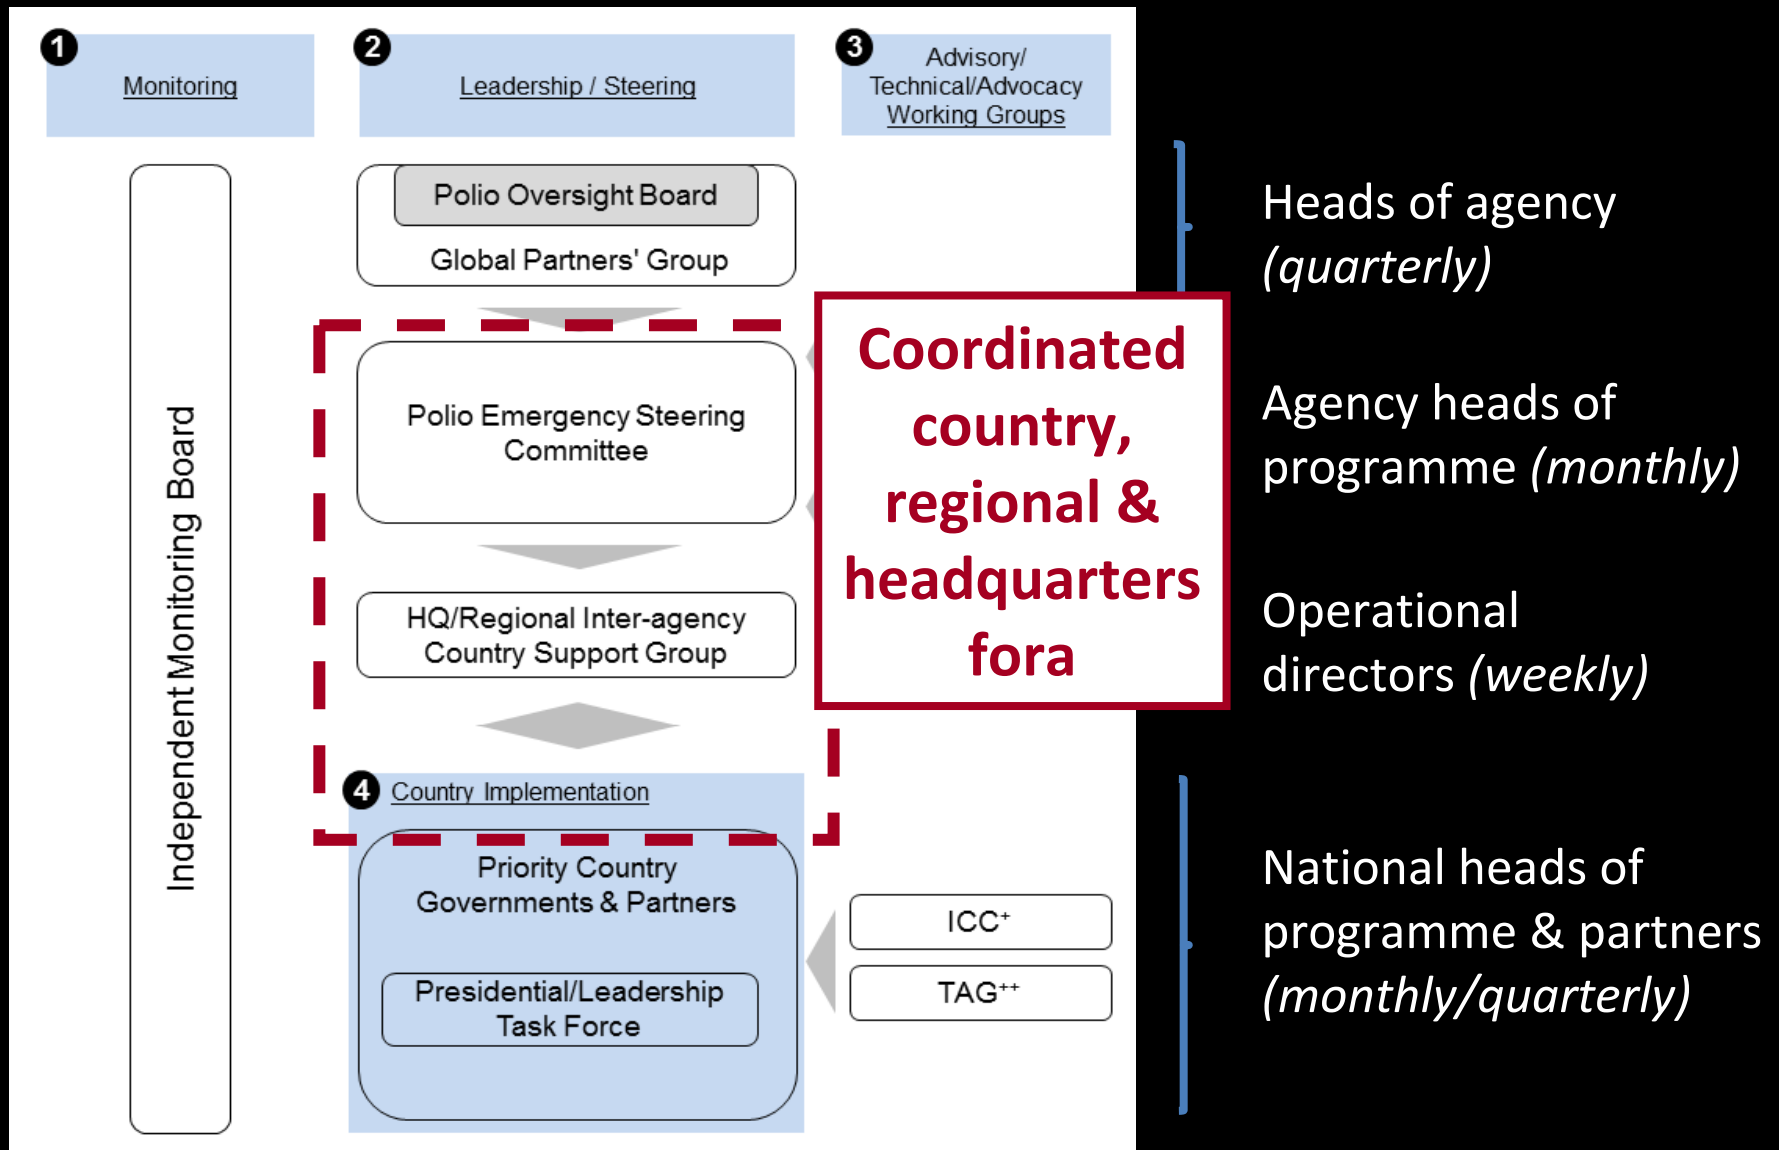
1 Monitoring

2 Leadership / Steering

3 Advisory/ Technical/Advocacy Working Groups

Independent Monitoring Board

Polio Oversight Board

Global Partners' Group

Polio Emergency Steering Committee

HQ/Regional Inter-agency Country Support Group

4 Country Implementation

Priority Country Governments & Partners

Presidential/Leadership Task Force

Coordinated country, regional & headquarters fora

ICC$^{+}$

TAG$^{++}$

Heads of agency *(quarterly)*

Agency heads of programme *(monthly)*

Operational directors *(weekly)*

National heads of programme & partners *(monthly/quarterly)*